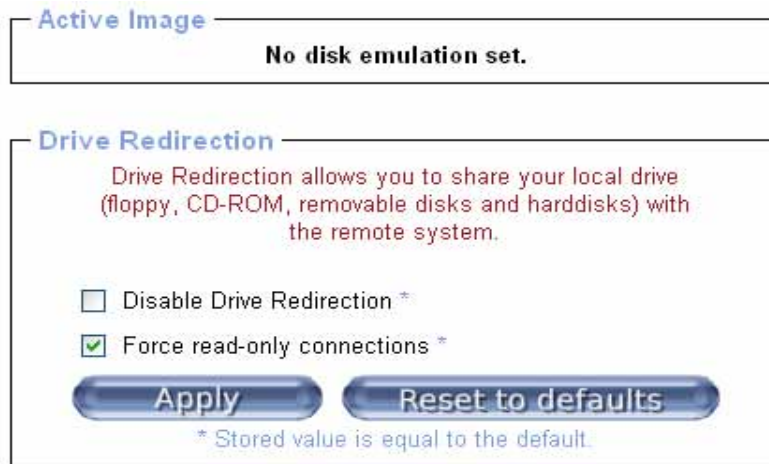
Active Image

No disk emulation set.

Drive Redirection

Drive Redirection allows you to share your local drive (floppy, CD-ROM, removable disks and harddisks) with the remote system.

Disable Drive Redirection *

Force read-only connections *

Apply

Reset to defaults

* Stored value is equal to the default.